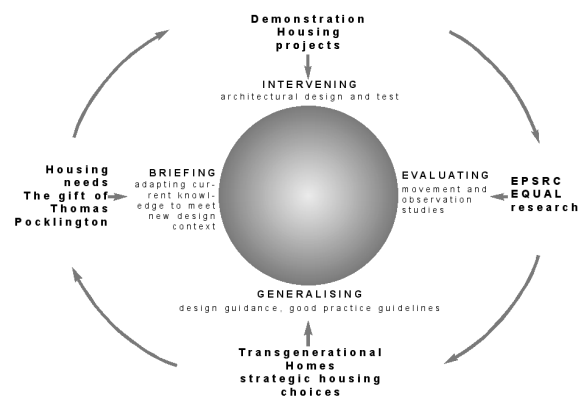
Demonstration Housing projects

INTERVENING
architectural design and test

Housing needs
The gift of Thomas Pocklington

BRIEFING
adapting current knowledge to meet new design context

EVALUATING
movement and observation studies

EPSRC EQUAL research

GENERALISING
design guidance, good practice guidelines

Transgenerational Homes
strategic housing choices